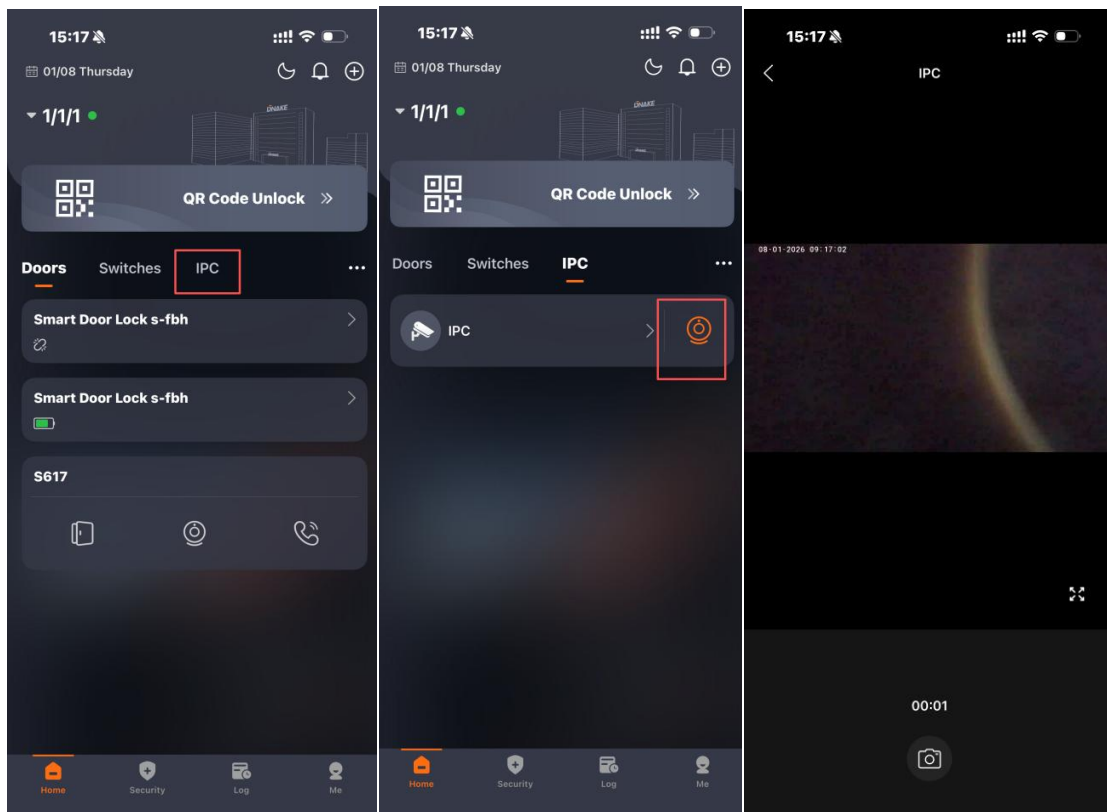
15:17

01/08 Thursday

1/1/1

DNAKE

QR Code Unlock »

Doors Switches IPC ···

Smart Door Lock s-fbh

Smart Door Lock s-fbh

S617

Home Security Log Me

15:17

01/08 Thursday

1/1/1

DNAKE

QR Code Unlock »

Doors Switches IPC ···

IPC

Home Security Log Me

15:17

IPC

08-01-2026 09:17:02

00:01